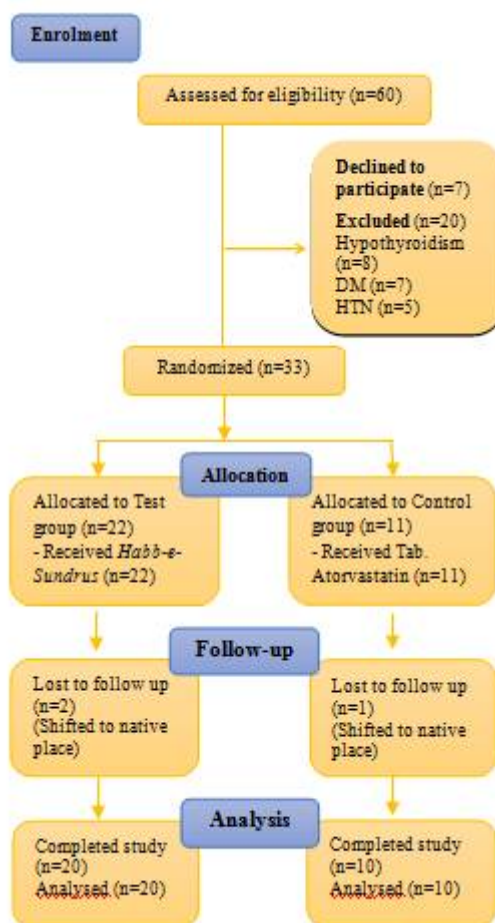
Enrolment

Assessed for eligibility (n=60)

Declined to participate (n=7)
Excluded (n=20)
Hypothyroidism (n=8)
DM (n=7)
HTN (n=5)

Randomized (n=33)

Allocation

Allocated to Test group (n=22)
- Received Habb-e-Sundrus (n=22)

Allocated to Control group (n=11)
- Received Tab. Atorvastatin (n=11)

Follow-up

Lost to follow up (n=2)
(Shifted to native place)

Lost to follow up (n=1)
(Shifted to native place)

Analysis

Completed study (n=20)
Analysed (n=20)

Completed study (n=10)
Analysed (n=10)